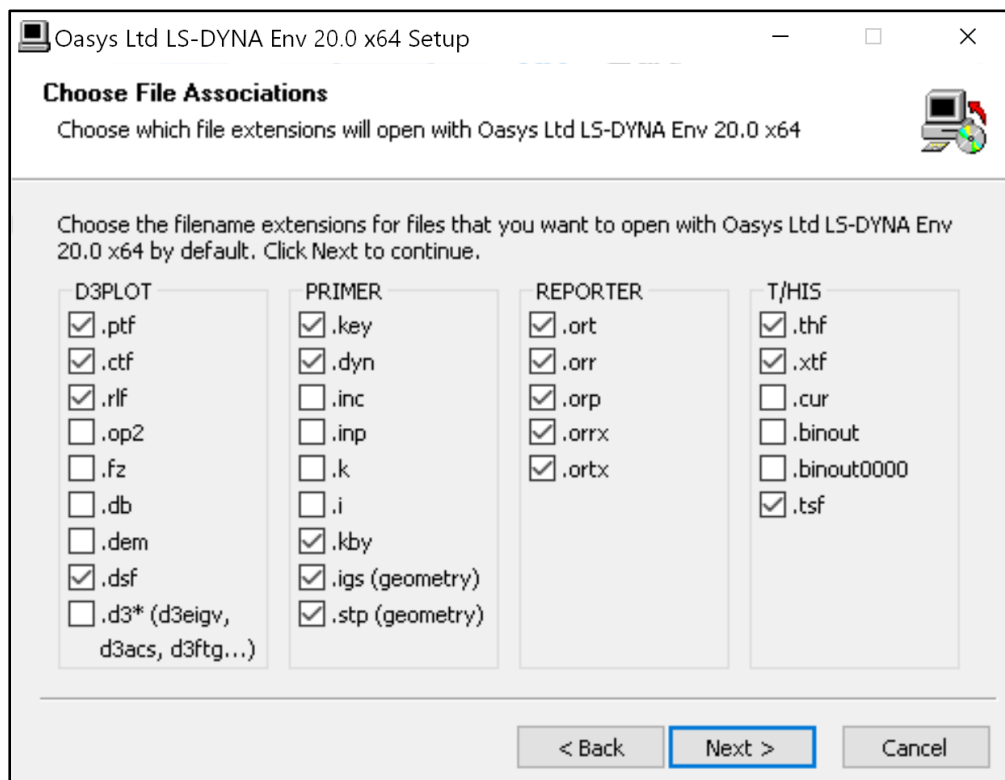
Oasys Ltd LS-DYNA Env 20.0 x64 Setup

Choose File Associations

Choose which file extensions will open with Oasys Ltd LS-DYNA Env 20.0 x64

Choose the filename extensions for files that you want to open with Oasys Ltd LS-DYNA Env 20.0 x64 by default. Click Next to continue.

D3PLOT
.ptf
.ctf
.rlf
.op2
.fz
.db
.dem
.dsf
.d3* (d3eigv, d3acs, d3ftg...)

PRIMER
.key
.dyn
.inc
.inp
.k
.i
.kby
.igs (geometry)
.stp (geometry)

REPORTER
.ort
.orr
.orp
.orrx
.ortx

T/HIS
.thf
.xtf
.cur
.binout
.binout0000
.tsf

< Back
Next >
Cancel